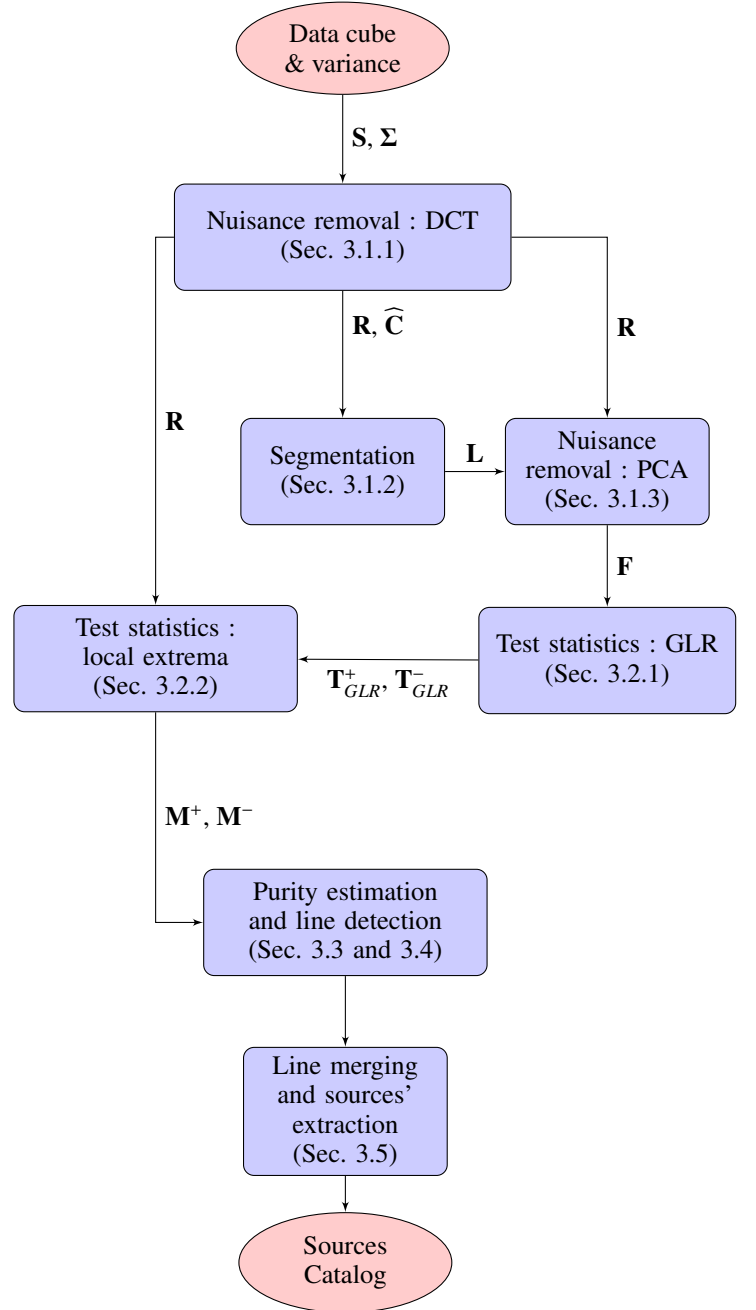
Data cube
& variance

$\mathbf{S}$, $\mathbf{\Sigma}$

Nuisance removal : DCT
(Sec. 3.1.1)

$\mathbf{R}$, $\widehat{\mathbf{C}}$

$\mathbf{R}$

$\mathbf{R}$

Segmentation
(Sec. 3.1.2)

$\mathbf{L}$

Nuisance
removal : PCA
(Sec. 3.1.3)

$\mathbf{F}$

Test statistics :
local extrema
(Sec. 3.2.2)

Test statistics : GLR
(Sec. 3.2.1)

$\mathbf{T}^{+}_{GLR}$, $\mathbf{T}^{-}_{GLR}$

$\mathbf{M}^{+}$, $\mathbf{M}^{-}$

Purity estimation
and line detection
(Sec. 3.3 and 3.4)

Line merging
and sources'
extraction
(Sec. 3.5)

Sources
Catalog